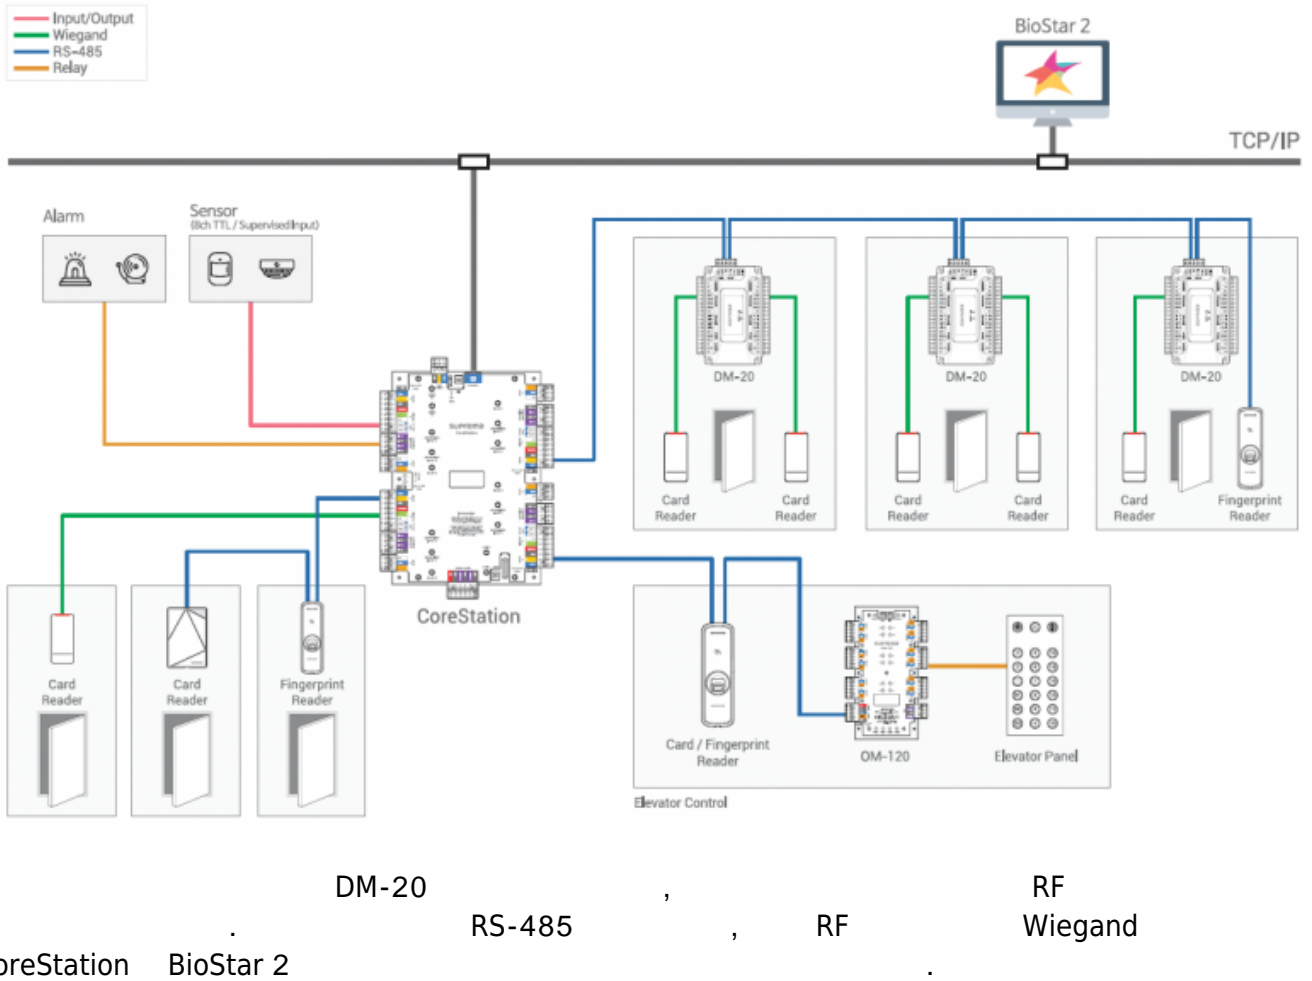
Input/Output
Wiegand
RS-485
Relay

BioStar 2

TCP/IP

Alarm

Sensor
(8ch TTL / Supervised Input)

DM-20
Card Reader
Card Reader

DM-20
Card Reader
Card Reader

DM-20
Card Reader
Fingerprint Reader

CoreStation

Card Reader
Card Reader
Fingerprint Reader

Card / Fingerprint Reader
OM-120
Elevator Panel
Elevator Control

DM-20 , RF
. RS-485 , RF Wiegand
oreStation BioStar 2 .